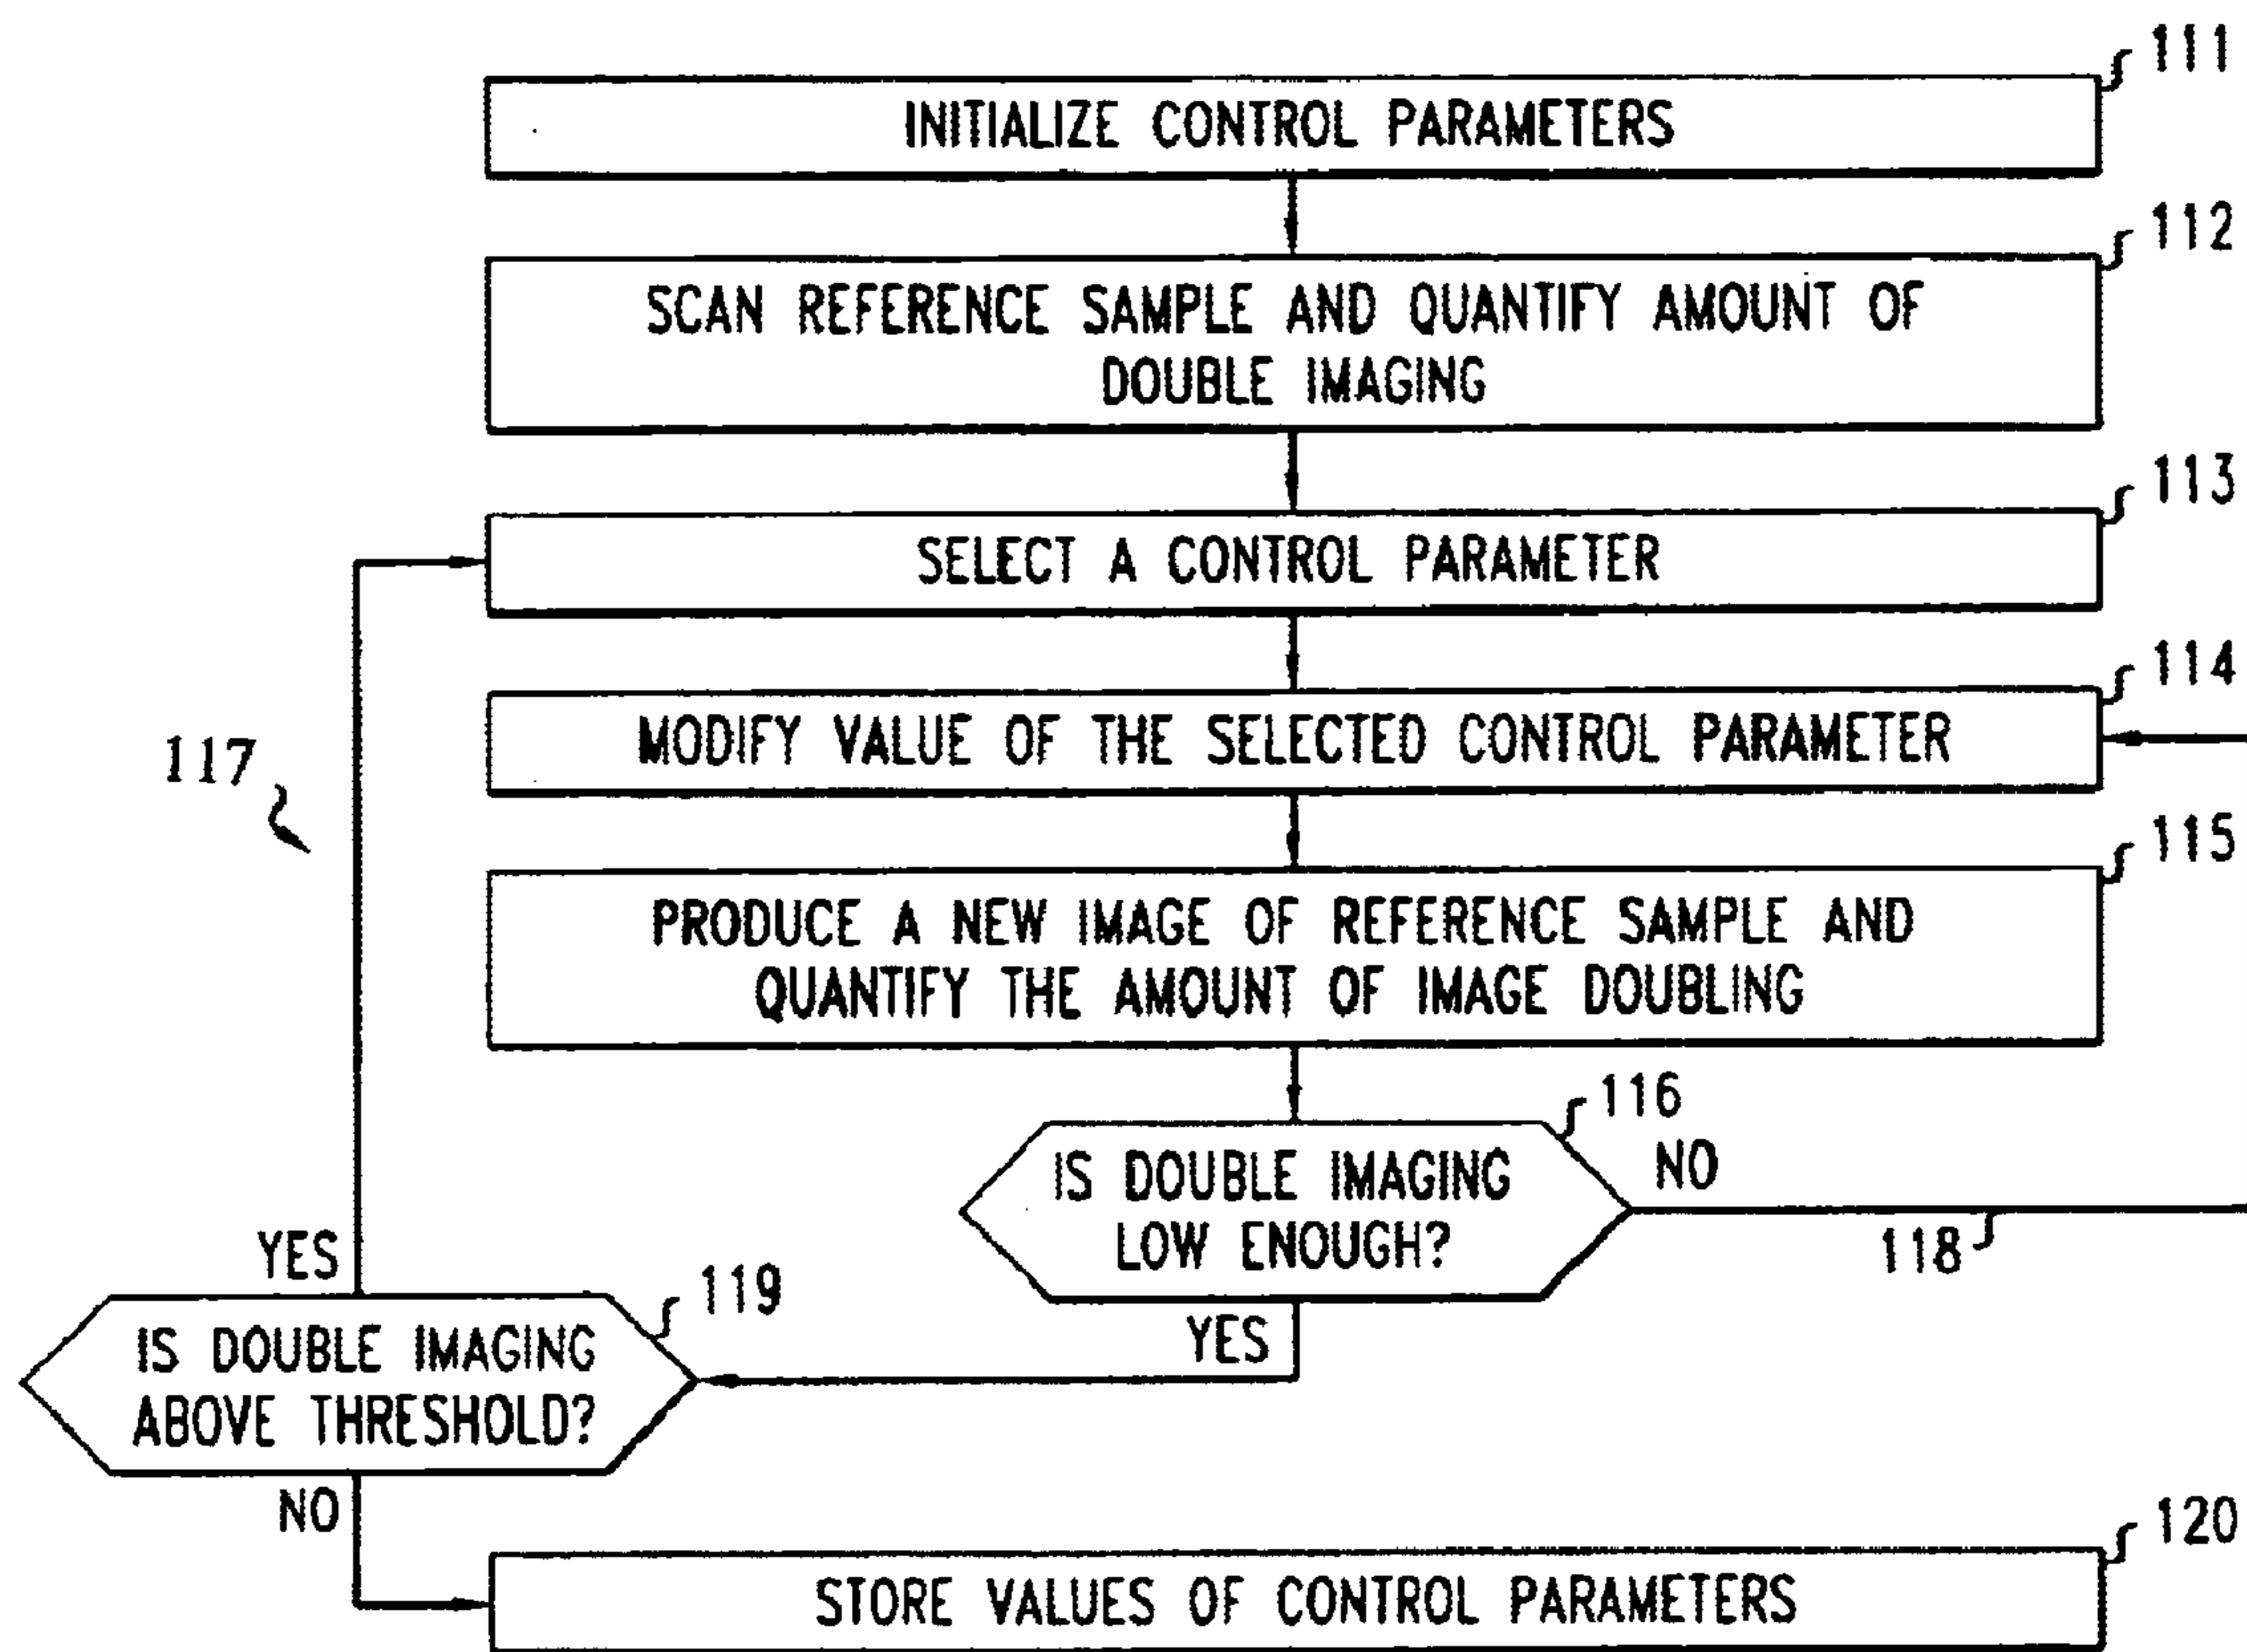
111

INITIALIZE CONTROL PARAMETERS

112

SCAN REFERENCE SAMPLE AND QUANTIFY AMOUNT OF DOUBLE IMAGING

113

SELECT A CONTROL PARAMETER

114

MODIFY VALUE OF THE SELECTED CONTROL PARAMETER

117

115

PRODUCE A NEW IMAGE OF REFERENCE SAMPLE AND QUANTIFY THE AMOUNT OF IMAGE DOUBLING

116

IS DOUBLE IMAGING LOW ENOUGH?

NO

118

YES

YES

119

IS DOUBLE IMAGING ABOVE THRESHOLD?

NO

120

STORE VALUES OF CONTROL PARAMETERS